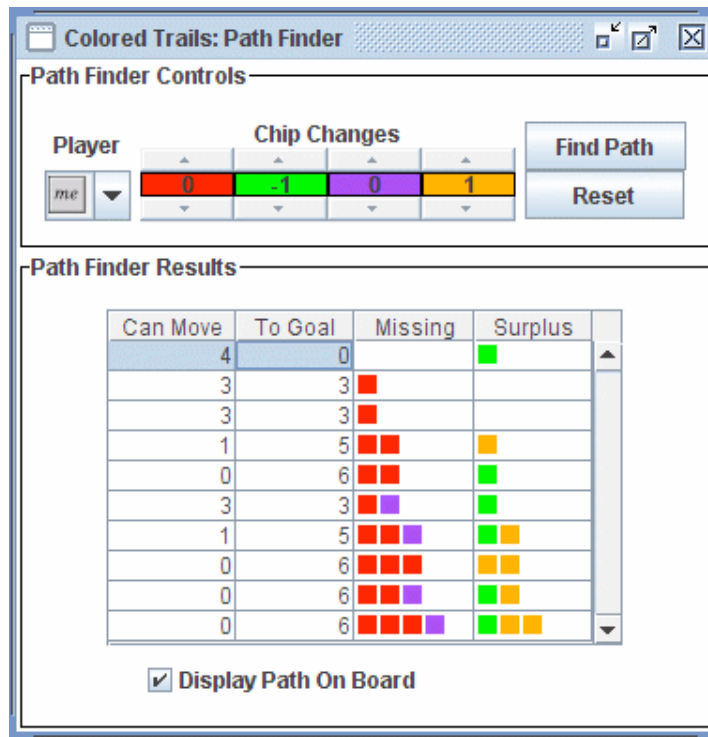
Colored Trails: Path Finder

Path Finder Controls

Player

me

Chip Changes

0 -1 0 1

Find Path

Reset

Path Finder Results

| Can Move | To Goal | Missing | Surplus |
|---|---|---|---|
| 4 | 0 | | |
| 3 | 3 | | |
| 3 | 3 | | |
| 1 | 5 | | |
| 0 | 6 | | |
| 3 | 3 | | |
| 1 | 5 | | |
| 0 | 6 | | |
| 0 | 6 | | |
| 0 | 6 | | |

Display Path On Board